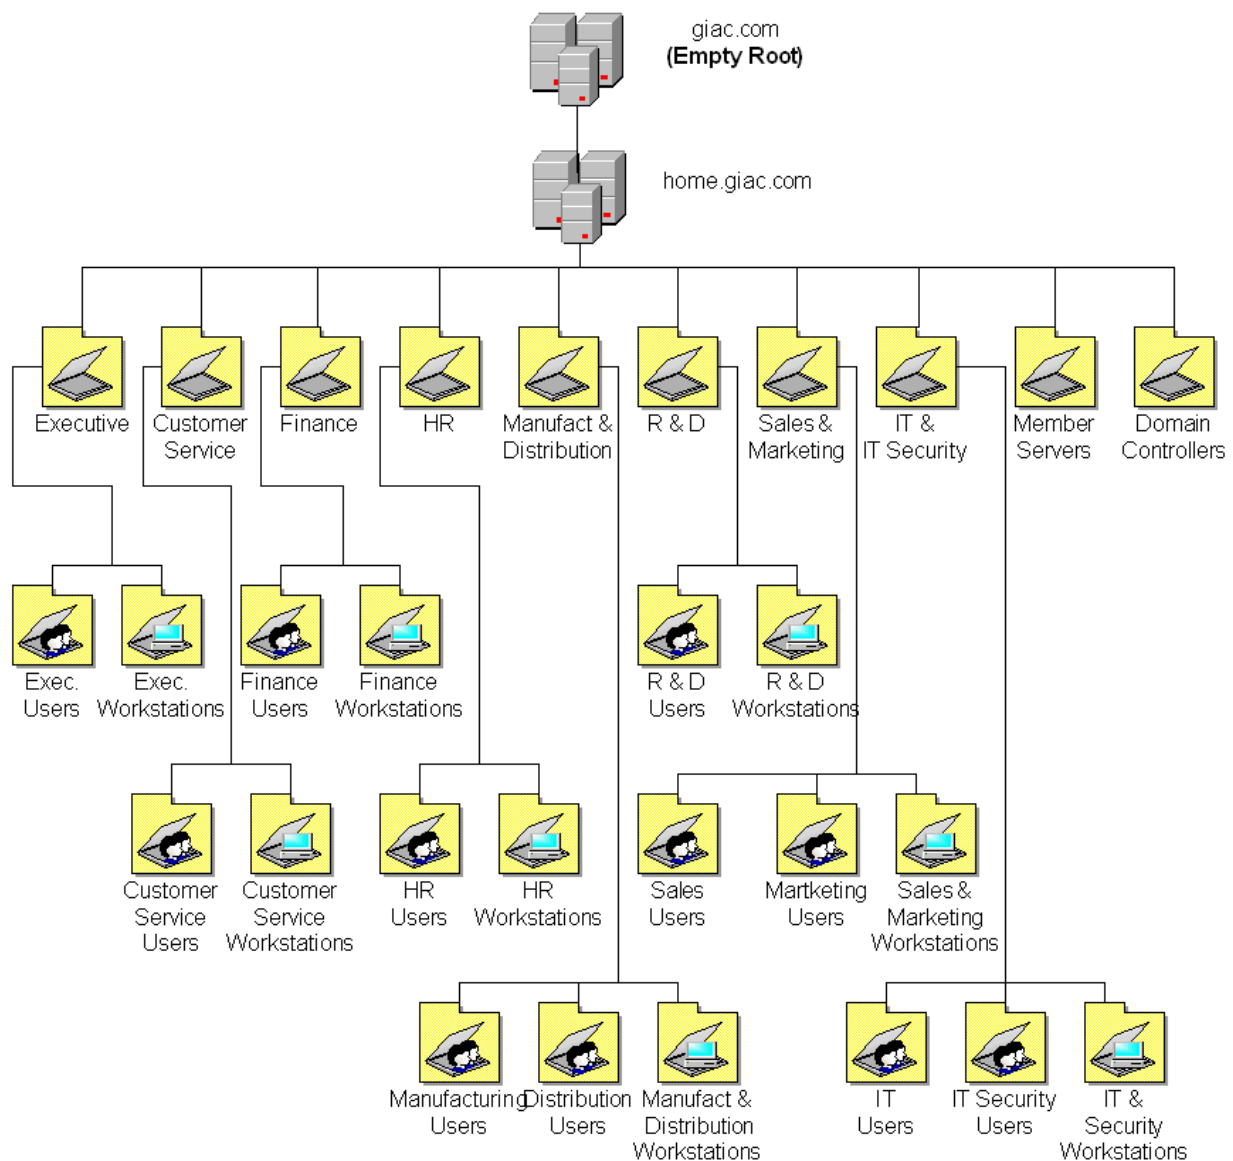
giac.com
(Empty Root)

home.giac.com

Executive

Customer Service

Finance

HR

Manufact & Distribution

R & D

Sales & Marketing

IT & IT Security

Member Servers

Domain Controllers

Exec. Users

Exec. Workstations

Finance Users

Finance Workstations

R & D Users

R & D Workstations

Customer Service Users

Customer Service Workstations

HR Users

HR Workstations

Sales Users

Martketing Users

Sales & Marketing Workstations

Manufacturing Users

Distribution Users

Manufact & Distribution Workstations

IT Users

IT Security Users

IT & Security Workstations